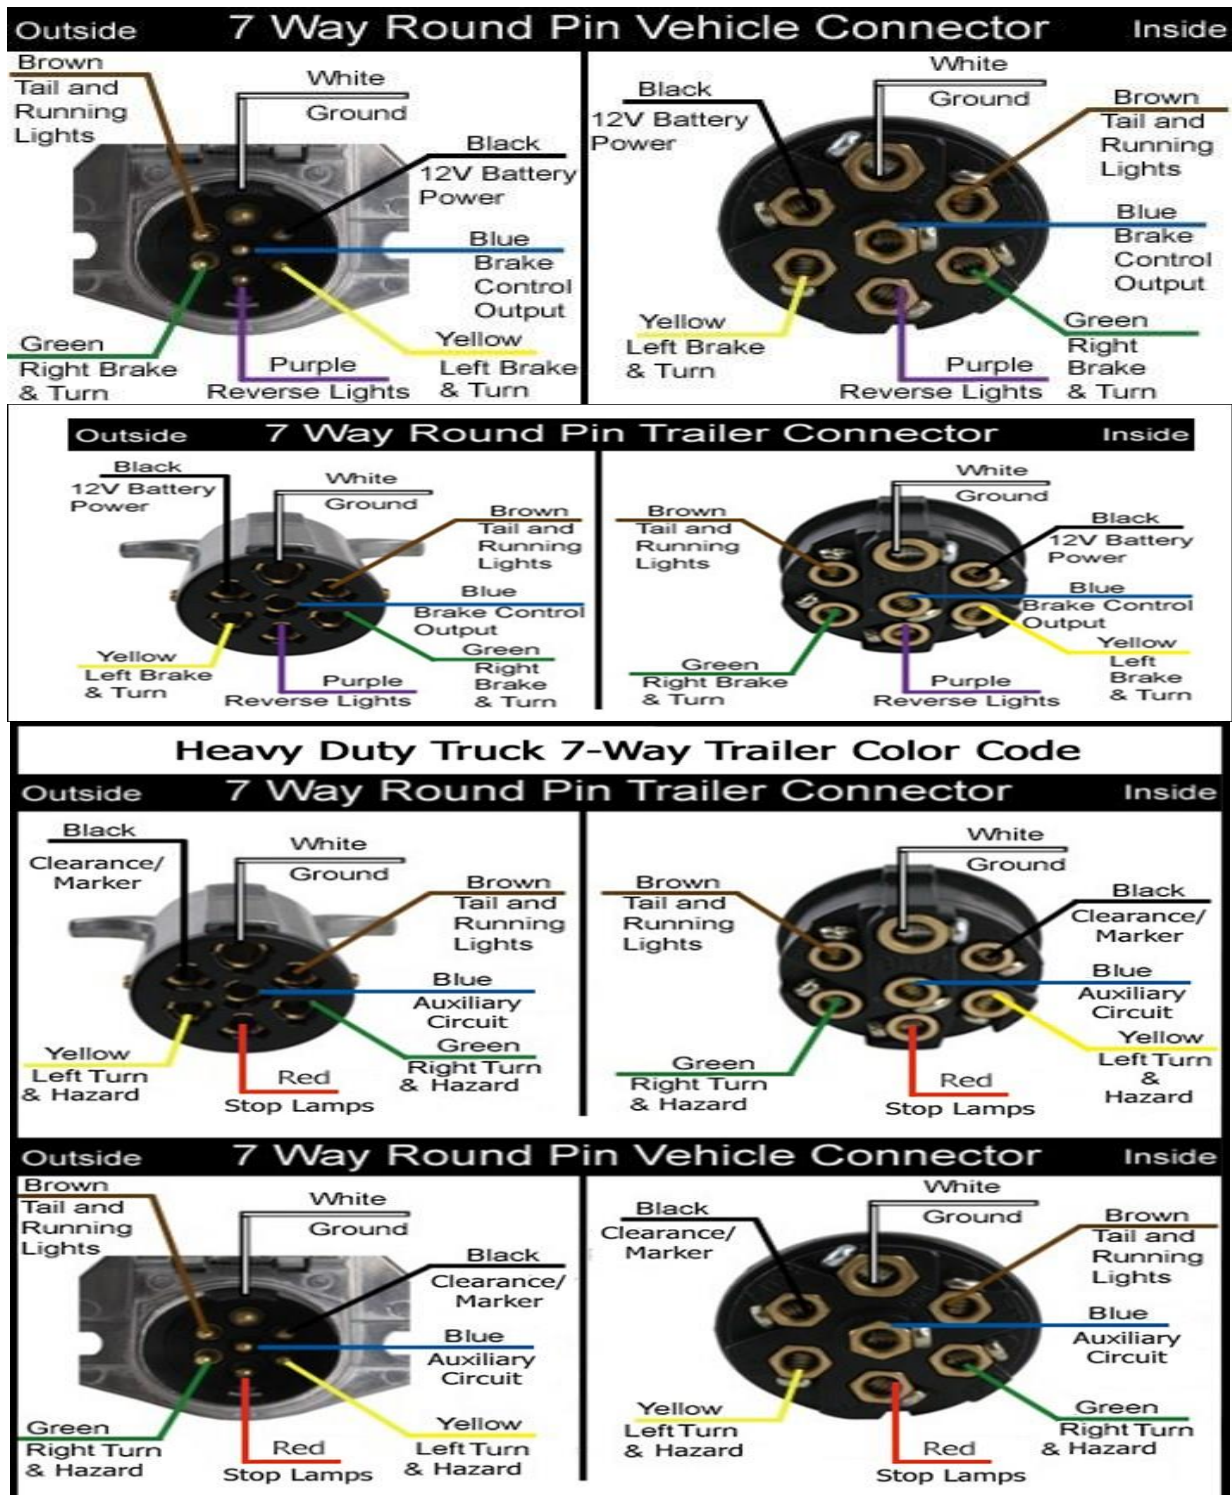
Outside 7 Way Round Pin Vehicle Connector Inside

Brown
Tail and Running Lights

White
Ground

Black
12V Battery Power

Blue
Brake Control Output

Green
Right Brake & Turn

Purple
Reverse Lights

Yellow
Left Brake & Turn

Black
12V Battery Power

White
Ground

Brown
Tail and Running Lights

Blue
Brake Control Output

Yellow
Left Brake & Turn

Green
Right Brake & Turn

Purple
Reverse Lights

Outside 7 Way Round Pin Trailer Connector Inside

Black
12V Battery Power

White
Ground

Brown
Tail and Running Lights

Blue
Brake Control Output

Yellow
Left Brake & Turn

Green
Right Brake & Turn

Purple
Reverse Lights

White
Ground

Brown
Tail and Running Lights

Black
12V Battery Power

Blue
Brake Control Output

Yellow
Left Brake & Turn

Green
Right Brake & Turn

Purple
Reverse Lights

Heavy Duty Truck 7-Way Trailer Color Code

Outside 7 Way Round Pin Trailer Connector Inside

Black
Clearance/ Marker

White
Ground

Brown
Tail and Running Lights

Blue
Auxiliary Circuit

Green
Right Turn & Hazard

Yellow
Left Turn & Hazard

Red
Stop Lamps

White
Ground

Brown
Tail and Running Lights

Black
Clearance/ Marker

Blue
Auxiliary Circuit

Yellow
Left Turn & Hazard

Green
Right Turn & Hazard

Red
Stop Lamps

Outside 7 Way Round Pin Vehicle Connector Inside

Brown
Tail and Running Lights

White
Ground

Black
Clearance/ Marker

Blue
Auxiliary Circuit

Green
Right Turn & Hazard

Red
Stop Lamps

Yellow
Left Turn & Hazard

Black
Clearance/ Marker

White
Ground

Brown
Tail and Running Lights

Blue
Auxiliary Circuit

Yellow
Left Turn & Hazard

Green
Right Turn & Hazard

Red
Stop Lamps